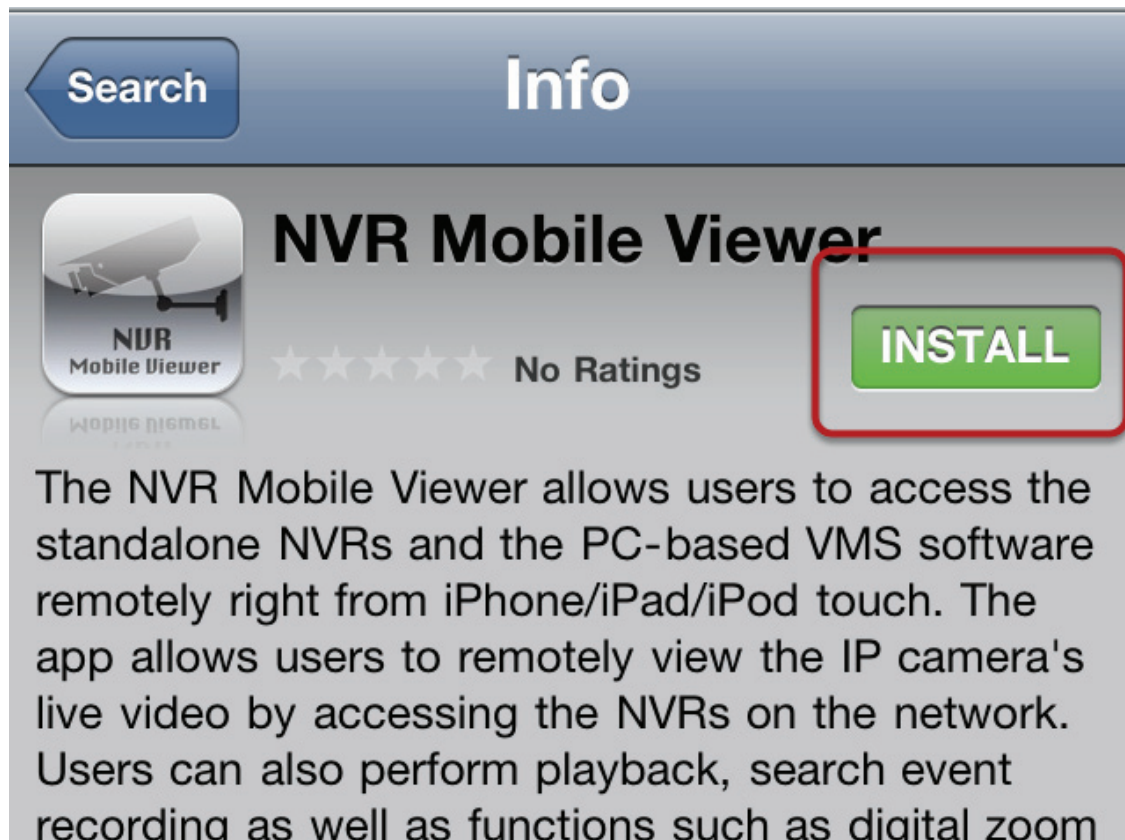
Search

Info

NVR Mobile Viewer

NVR
Mobile Viewer

No Ratings

INSTALL

The NVR Mobile Viewer allows users to access the standalone NVRs and the PC-based VMS software remotely right from iPhone/iPad/iPod touch. The app allows users to remotely view the IP camera's live video by accessing the NVRs on the network. Users can also perform playback, search event recording as well as functions such as digital zoom